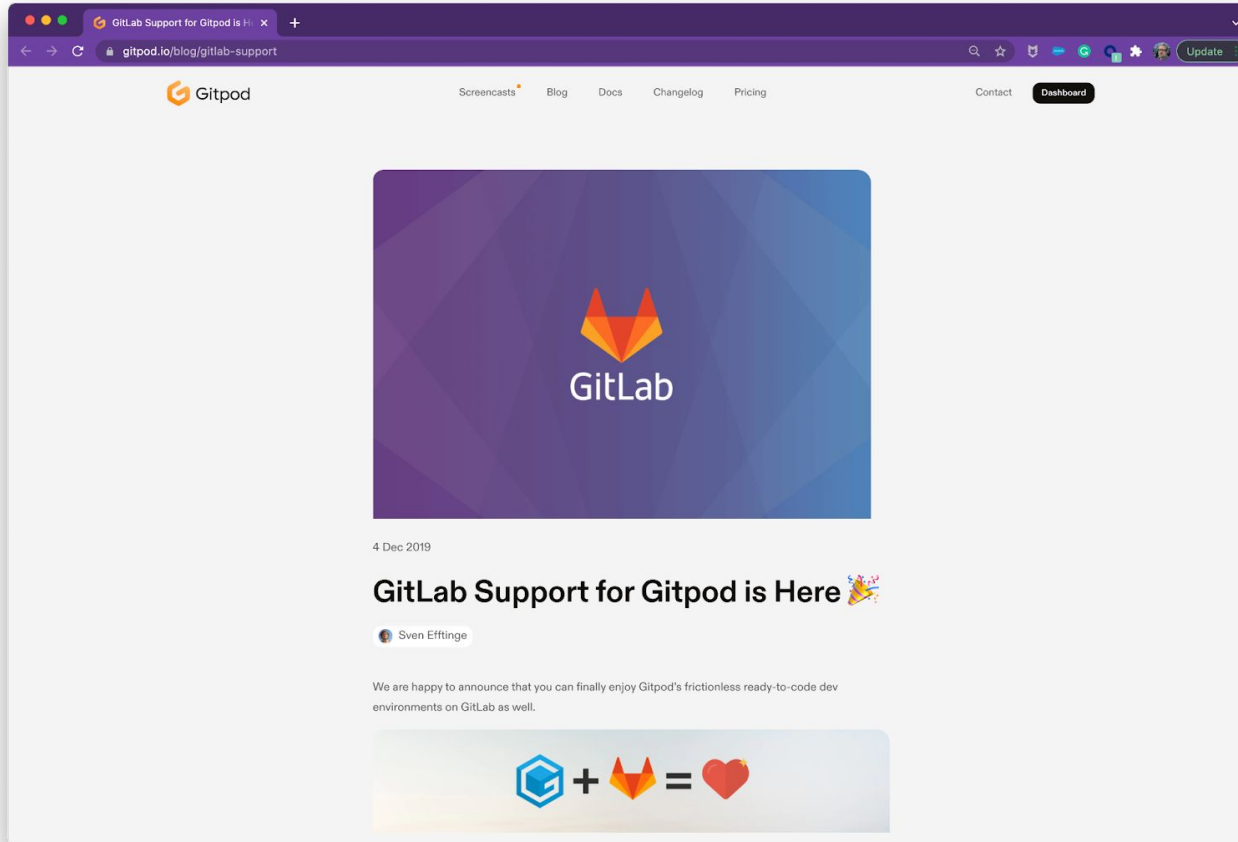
GitLab Support for Gitpod is H

gitpod.io/blog/gitlab-support

Update

Gitpod

Screencasts Blog Docs Changelog Pricing

Contact Dashboard

GitLab

4 Dec 2019

GitLab Support for Gitpod is Here 🎉

Sven Efftinge

We are happy to announce that you can finally enjoy Gitpod's frictionless ready-to-code dev environments on GitLab as well.

+ =